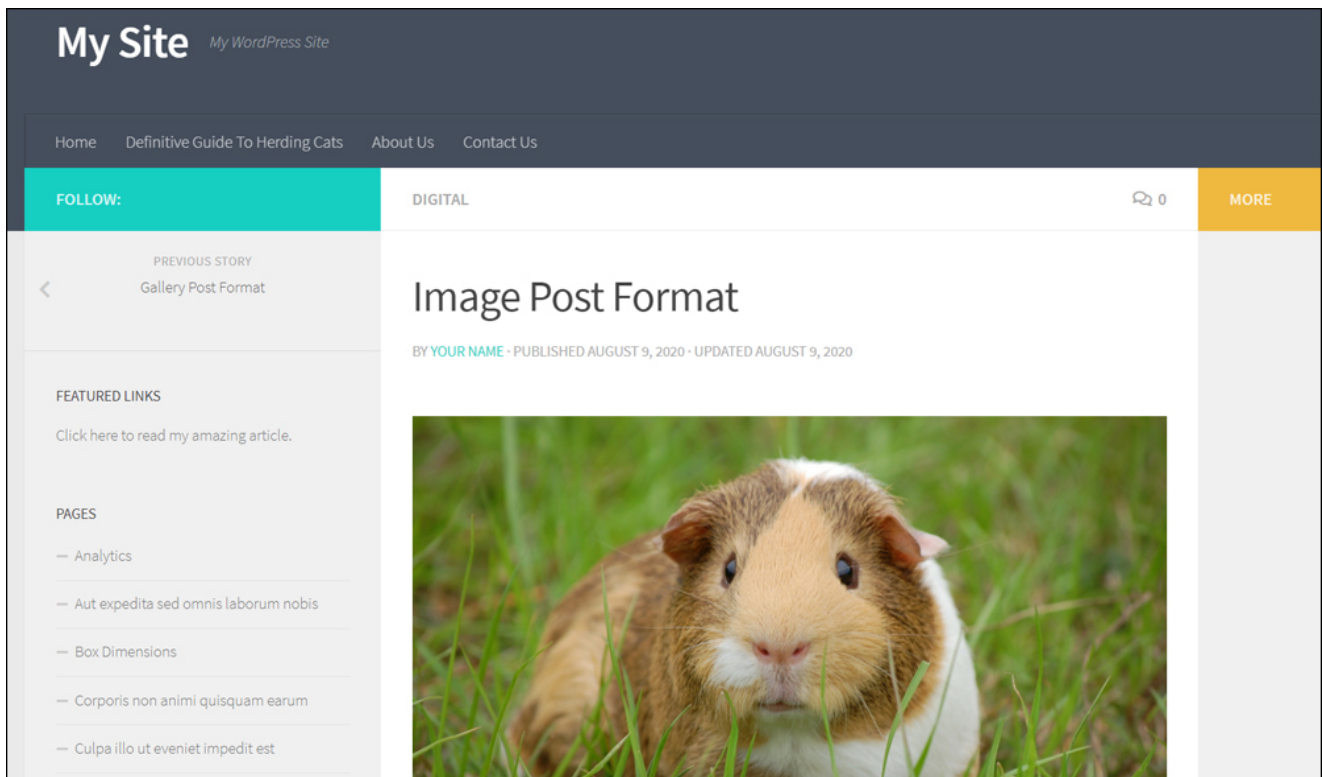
My Site My WordPress Site

Home Definitive Guide To Herding Cats About Us Contact Us

FOLLOW:

DIGITAL

0

MORE

PREVIOUS STORY
Gallery Post Format

Image Post Format

BY YOUR NAME · PUBLISHED AUGUST 9, 2020 · UPDATED AUGUST 9, 2020

FEATURED LINKS

Click here to read my amazing article.

PAGES

— Analytics

— Aut expedita sed omnis laborum nobis

— Box Dimensions

— Corporis non animi quisquam earum

— Culpa illo ut eveniet impedit est